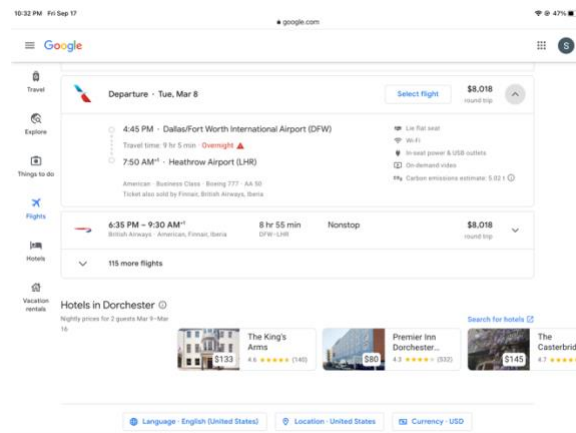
10:32 PM Fri Sep 17

google.com

47%

Google

S

Travel

Explore

Things to do

Flights

Hotels

Vacation rentals

Departure · Tue, Mar 8

Select flight

$8,018
round trip

4:45 PM · Dallas/Fort Worth International Airport (DFW)

Travel time: 9 hr 5 min · Overnight

7:50 AM$^{+1}$ · Heathrow Airport (LHR)

American · Business Class · Boeing 777 · AA 50
Ticket also sold by Finnair, British Airways, Iberia

Lie flat seat
Wi-Fi
In-seat power & USB outlets
On-demand video
Carbon emissions estimate: 5.02 t

6:35 PM – 9:30 AM$^{+1}$
British Airways · American, Finnair, Iberia

8 hr 55 min
DFW–LHR

Nonstop

$8,018
round trip

115 more flights

Hotels in Dorchester

Nightly prices for 2 guests Mar 9–Mar 16

Search for hotels

$133
The King's Arms
4.6 ★★★★★ (140)

$80
Premier Inn Dorchester...
4.3 ★★★★★ (332)

$145
The Casterbrid
4.7 ★★★★

Language · English (United States)

Location · United States

Currency · USD